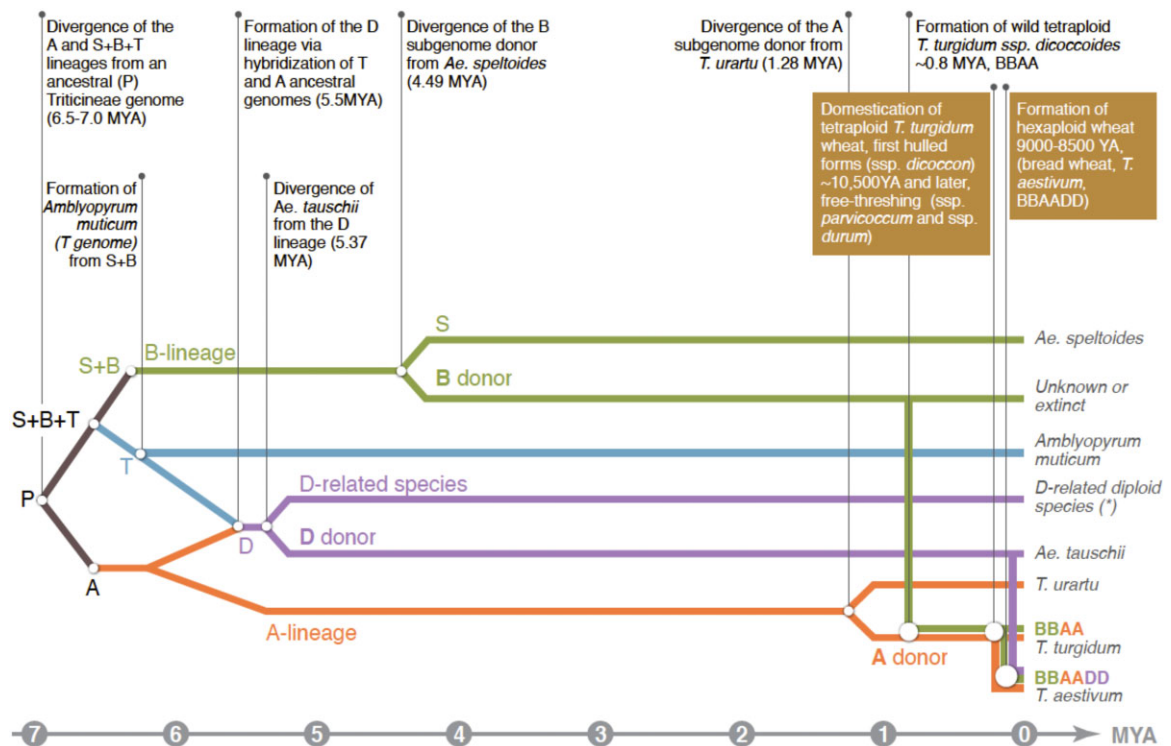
Divergence of the A and S+B+T lineages from an ancestral (P) Triticineae genome (6.5-7.0 MYA)

Formation of the D lineage via hybridization of T and A ancestral genomes (5.5MYA)

Divergence of the B subgenome donor from *Ae. speltoides* (4.49 MYA)

Divergence of the A subgenome donor from *T. urartu* (1.28 MYA)

Formation of wild tetraploid *T. turgidum ssp. dicoccoides* ~0.8 MYA, BBAA

Formation of *Amblyopyrum muticum (T genome)* from S+B

Divergence of Ae. *tauschii* from the D lineage (5.37 MYA)

Domestication of tetraploid *T. turgidum* wheat, first hulled forms (ssp. *dicoccon*) ~10,500YA and later, free-threshing (ssp. *parvicoccum* and ssp. *durum*)

Formation of hexaploid wheat 9000-8500 YA, (bread wheat, *T. aestivum*, BBAADD)

S+B
B-lineage
S
B donor
S+B+T
T
P
D-related species
D
D donor
A
A-lineage
A donor

*Ae. speltoides*
*Unknown or extinct*
*Amblyopyrum muticum*
*D-related diploid species (\*)*
*Ae. tauschii*
*T. urartu*
BBAA
*T. turgidum*
BBAADD
*T. aestivum*

7 6 5 4 3 2 1 0 MYA